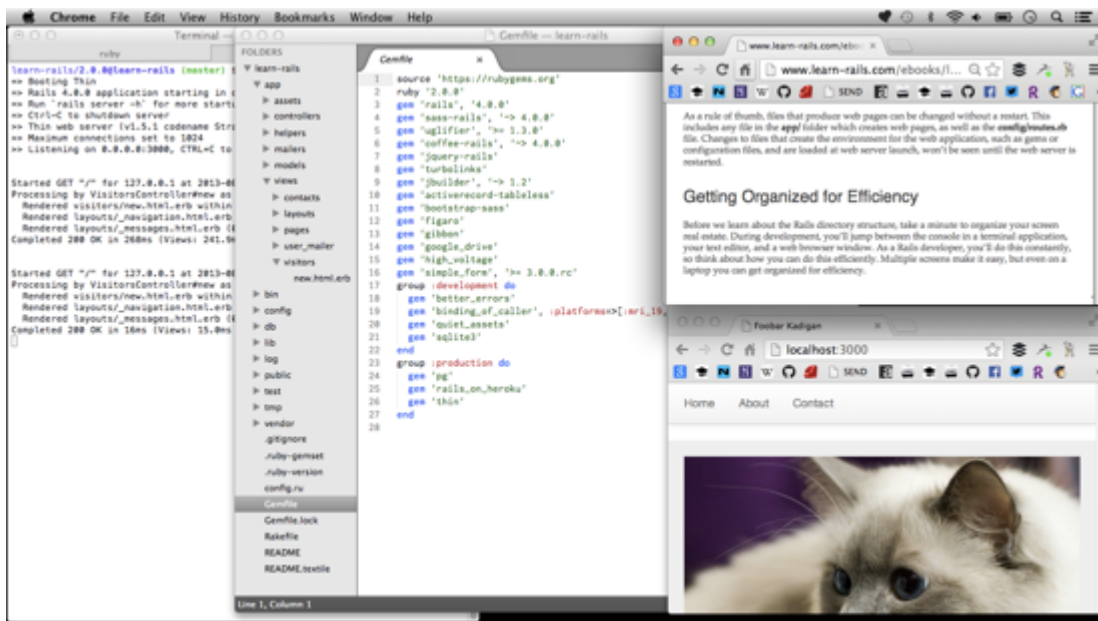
Chrome File Edit View History Bookmarks Window Help

Terminal —
ruby

learn-rails/2.0.0@learn-rails (master) $
=> Booting Thin
=> Rails 4.0.0 application starting in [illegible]
=> Run 'rails server -h' for more start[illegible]
=> Ctrl-C to shutdown server
>> Thin web server (v1.5.1 codename Str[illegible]
>> Maximum connections set to 1024
>> Listening on 0.0.0.0:3000, CTRL+C to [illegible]

Started GET "/" for 127.0.0.1 at 2013-0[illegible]
Processing by VisitorsController#new as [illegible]
Rendered visitors/new.html.erb within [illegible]
Rendered layouts/_navigation.html.erb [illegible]
Rendered layouts/_messages.html.erb ([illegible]
Completed 200 OK in 268ms (Views: 241.9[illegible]

Started GET "/" for 127.0.0.1 at 2013-0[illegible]
Processing by VisitorsController#new as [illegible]
Rendered visitors/new.html.erb within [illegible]
Rendered layouts/_navigation.html.erb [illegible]
Rendered layouts/_messages.html.erb ([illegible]
Completed 200 OK in 16ms (Views: 15.0ms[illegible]

Gemfile — learn-rails

FOLDERS
learn-rails
app
assets
controllers
helpers
mailers
models
views
contacts
layouts
pages
user_mailer
visitors
new.html.erb
bin
config
db
lib
log
public
test
tmp
vendor
.gitignore
.ruby-gemset
.ruby-version
config.ru
Gemfile
Gemfile.lock
Rakefile
README
README.textile

Gemfile
1 source 'https://rubygems.org'
2 ruby '2.0.0'
3 gem 'rails', '4.0.0'
4 gem 'sass-rails', '~> 4.0.0'
5 gem 'uglifier', '>= 1.3.0'
6 gem 'coffee-rails', '~> 4.0.0'
7 gem 'jquery-rails'
8 gem 'turbolinks'
9 gem 'jbuilder', '~> 1.2'
10 gem 'activerecord-tableless'
11 gem 'bootstrap-sass'
12 gem 'figaro'
13 gem 'gibbon'
14 gem 'google_drive'
15 gem 'high_voltage'
16 gem 'simple_form', '>= 3.0.0.rc'
17 group :development do
18 gem 'better_errors'
19 gem 'binding_of_caller', :platforms=>[:mri_19,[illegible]
20 gem 'quiet_assets'
21 gem 'sqlite3'
22 end
23 group :production do
24 gem 'pg'
25 gem 'rails_on_heroku'
26 gem 'thin'
27 end
28

Line 1, Column 1

www.learn-rails.com/ebo
www.learn-rails.com/ebooks/l...
SEND

As a rule of thumb, files that produce web pages can be changed without a restart. This includes any file in the app/ folder which creates web pages, as well as the config/routes.rb file. Changes to files that create the environment for the web application, such as gems or configuration files, and are loaded at web server launch, won't be seen until the web server is restarted.

Getting Organized for Efficiency

Before we learn about the Rails directory structure, take a minute to organize your screen real estate. During development, you'll jump between the console in a terminal application, your text editor, and a web browser window. As a Rails developer, you'll do this constantly, so think about how you can do this efficiently. Multiple screens make it easy, but even on a laptop you can get organized for efficiency.

Foobar Kadigan
localhost:3000
SEND

Home About Contact